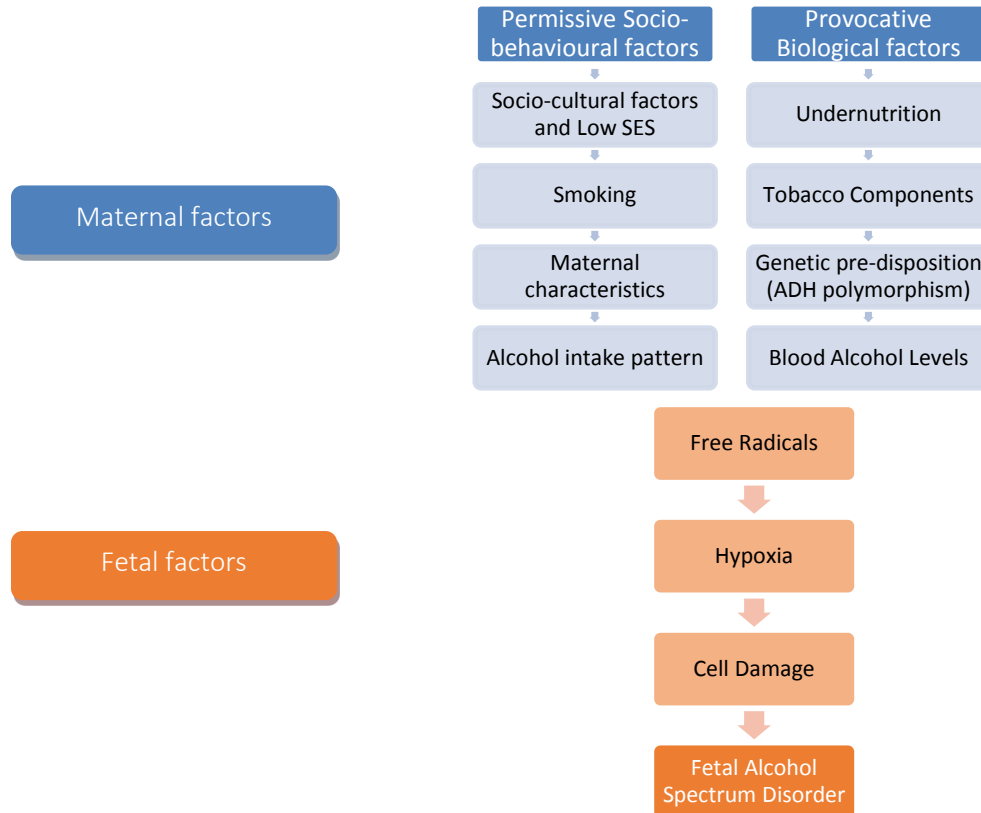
Maternal factors

Permissive Socio-behavioural factors

Socio-cultural factors and Low SES

Smoking

Maternal characteristics

Alcohol intake pattern

Provocative Biological factors

Undernutrition

Tobacco Components

Genetic pre-disposition (ADH polymorphism)

Blood Alcohol Levels

Fetal factors

Free Radicals

Hypoxia

Cell Damage

Fetal Alcohol Spectrum Disorder